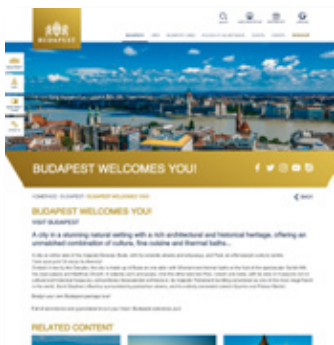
BUDAPEST

BUDAPEST WELCOMES YOU!

BUDAPEST WELCOMES YOU!

VISIT BUDAPEST

A city in a stunning natural setting with a rich architectural and historical heritage, offering an unmatched combination of culture, fine cuisine and thermal baths...

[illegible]

< BACK

RELATED CONTENT